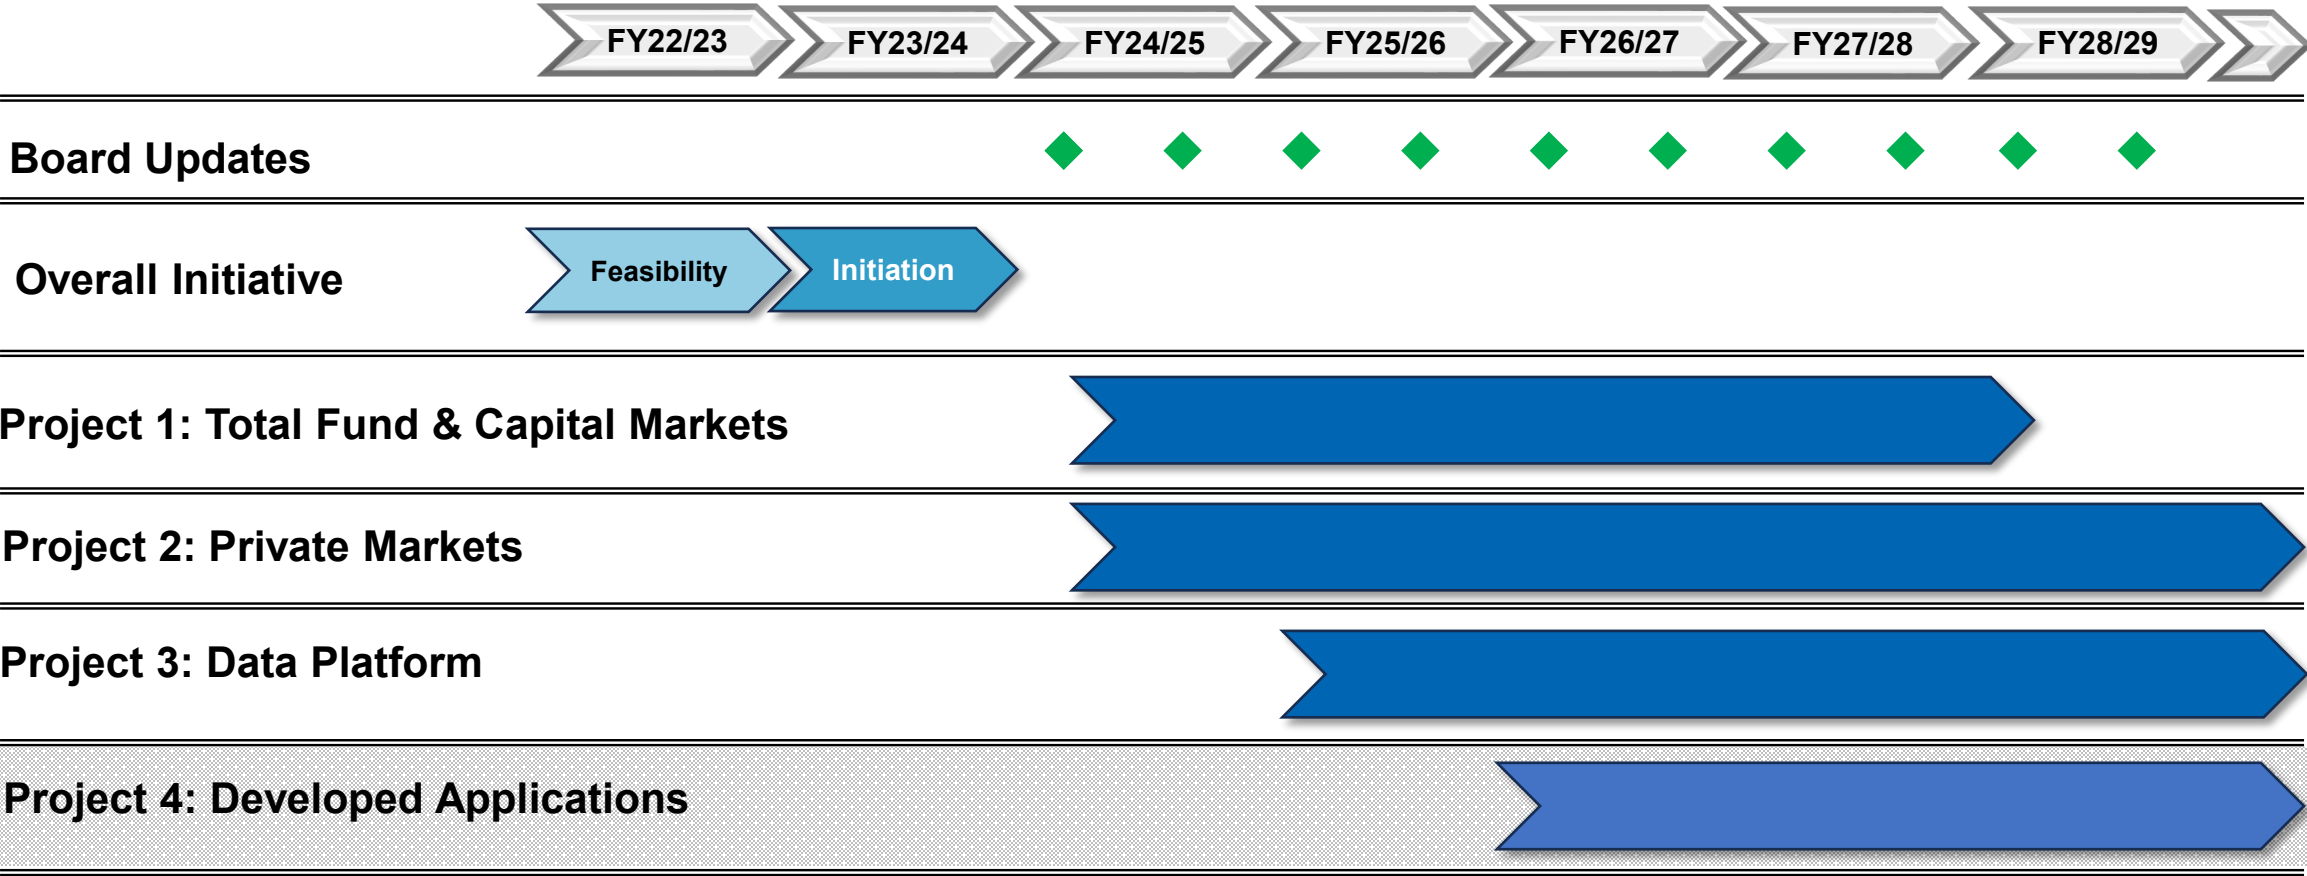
FY22/23 FY23/24 FY24/25 FY25/26 FY26/27 FY27/28 FY28/29

Board Updates

Overall Initiative

Feasibility

Initiation

Project 1: Total Fund & Capital Markets

Project 2: Private Markets

Project 3: Data Platform

Project 4: Developed Applications